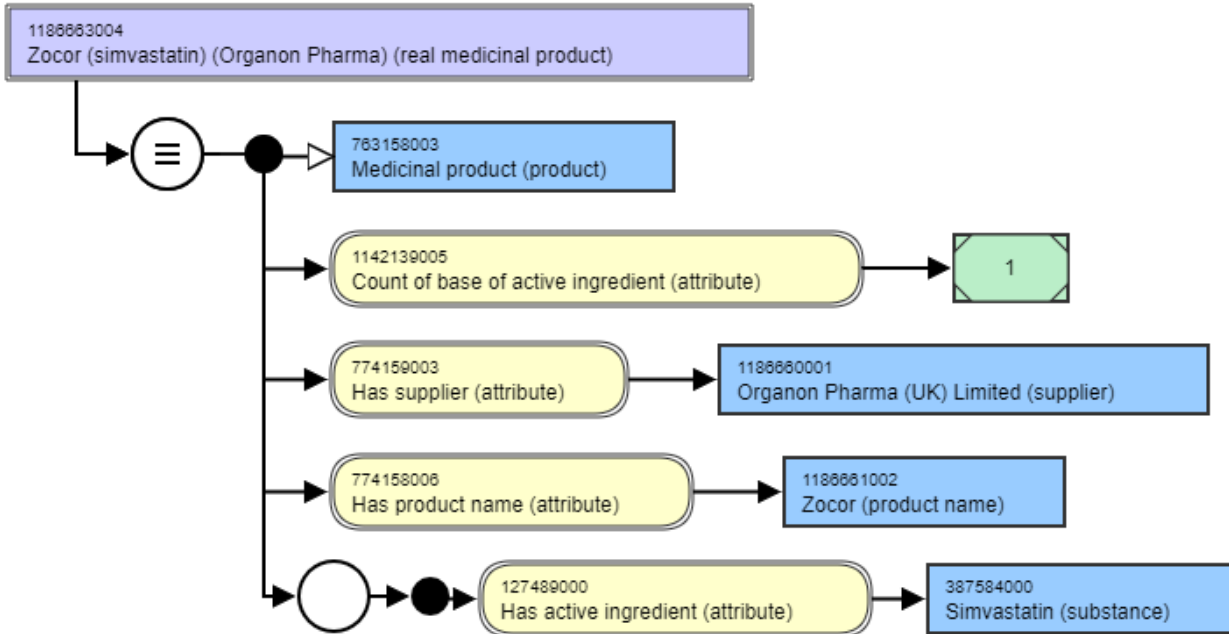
1186663004
Zocor (simvastatin) (Organon Pharma) (real medicinal product)

≡

763158003
Medicinal product (product)

1142139005
Count of base of active ingredient (attribute)

1

774159003
Has supplier (attribute)

1186660001
Organon Pharma (UK) Limited (supplier)

774158006
Has product name (attribute)

1186661002
Zocor (product name)

127489000
Has active ingredient (attribute)

387584000
Simvastatin (substance)